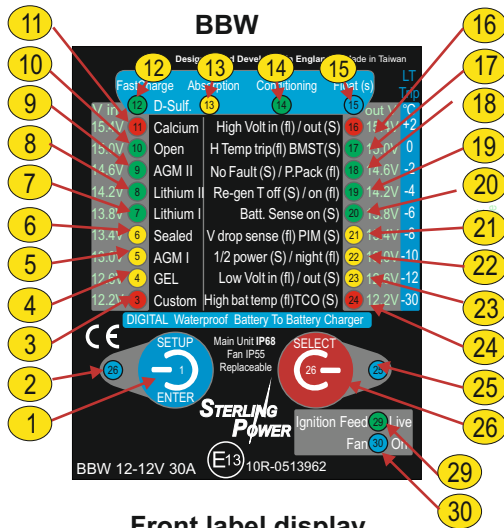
BBW

11
12
13
14
15
16
10
17
9
18
8
19
7
20
6
21
5
22
4
23
3
24
2
25
1
26
29
30

Designed and Developed in England Made in Taiwan

Fast Charge
Absorption
Conditioning
Float (s)
LT Trip °C

12 D-Sulf.
13
14
15

V in
out V

15.1V 11 Calcium
High Volt in (fl) / out (S) 16 15.1V +2
15.0V 10 Open
H Temp trip(fl) BMST(S) 17 15.0V 0
14.6V 9 AGM II
No Fault (S) / P.Pack (fl) 18 14.6V -2
14.2V 8 Lithium II
Re-gen T off (S) / on (fl) 19 14.2V -4
13.8V 7 Lithium I
Batt. Sense on (S) 20 13.8V -6
13.4V 6 Sealed
V drop sense (fl) PIM (S) 21 13.4V -8
13.0V 5 AGM I
1/2 power (S) / night (fl) 22 13.0V -10
12.6V 4 GEL
Low Volt in (fl) / out (S) 23 12.6V -12
12.2V 3 Custom
High bat temp (fl)TCO (S) 24 12.2V -30

DIGITAL Waterproof Battery To Battery Charger

CE

SETUP
26
1
ENTER

Main Unit IP68
Fan IP55
Replaceable

SELECT
26
25

STERLING POWER

Ignition Feed 29 Live
Fan 30 On

BBW 12-12V 30A
E13 10R-0513962

Front label display